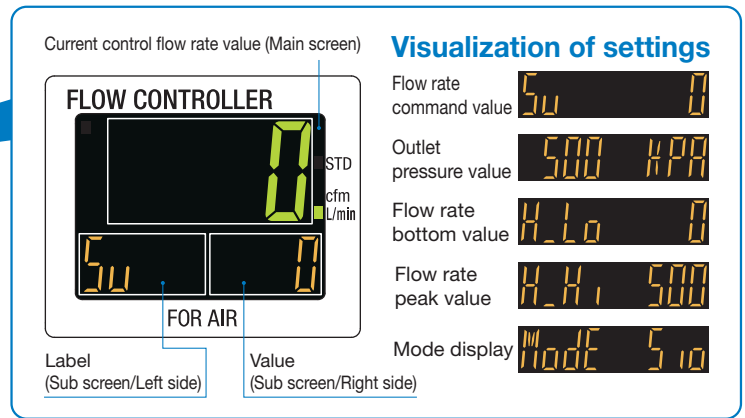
Current control flow rate value (Main screen)

FLOW CONTROLLER

0

STD

cfm

L/min

Su

0

FOR AIR

Label
(Sub screen/Left side)

Value
(Sub screen/Right side)

Visualization of settings

Flow rate command value

Su 0

Outlet pressure value

500 kPA

Flow rate bottom value

H_Lo 0

Flow rate peak value

H_Hi 500

Mode display

ModE Sio